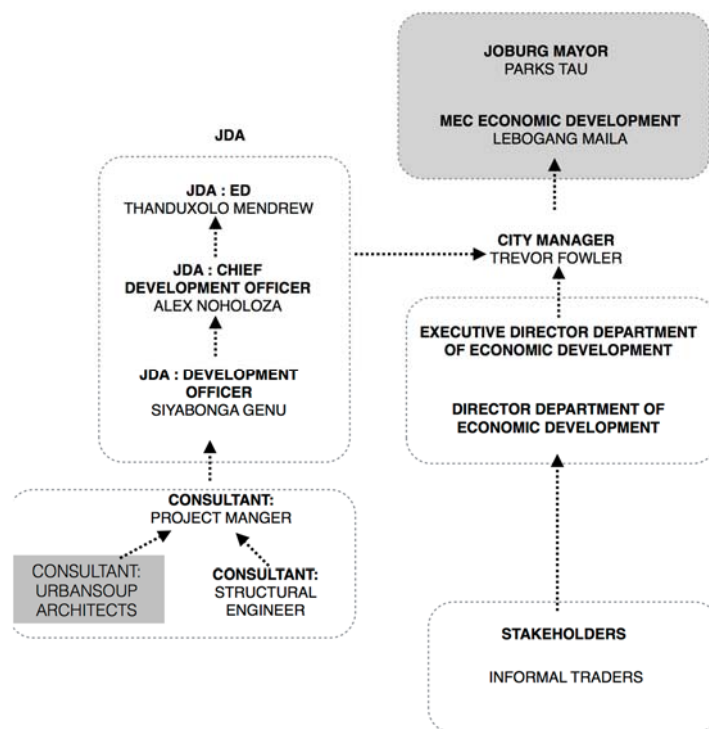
JOBURG MAYOR
PARKS TAU

MEC ECONOMIC DEVELOPMENT
LEBOGANG MAILA

JDA

JDA : ED
THANDUXOLO MENDREW

JDA : CHIEF DEVELOPMENT OFFICER
ALEX NOHOLOZA

JDA : DEVELOPMENT OFFICER
SIYABONGA GENU

CITY MANAGER
TREVOR FOWLER

EXECUTIVE DIRECTOR DEPARTMENT OF ECONOMIC DEVELOPMENT

DIRECTOR DEPARTMENT OF ECONOMIC DEVELOPMENT

CONSULTANT:
PROJECT MANGER

CONSULTANT:
URBANSOUP ARCHITECTS

CONSULTANT:
STRUCTURAL ENGINEER

STAKEHOLDERS

INFORMAL TRADERS